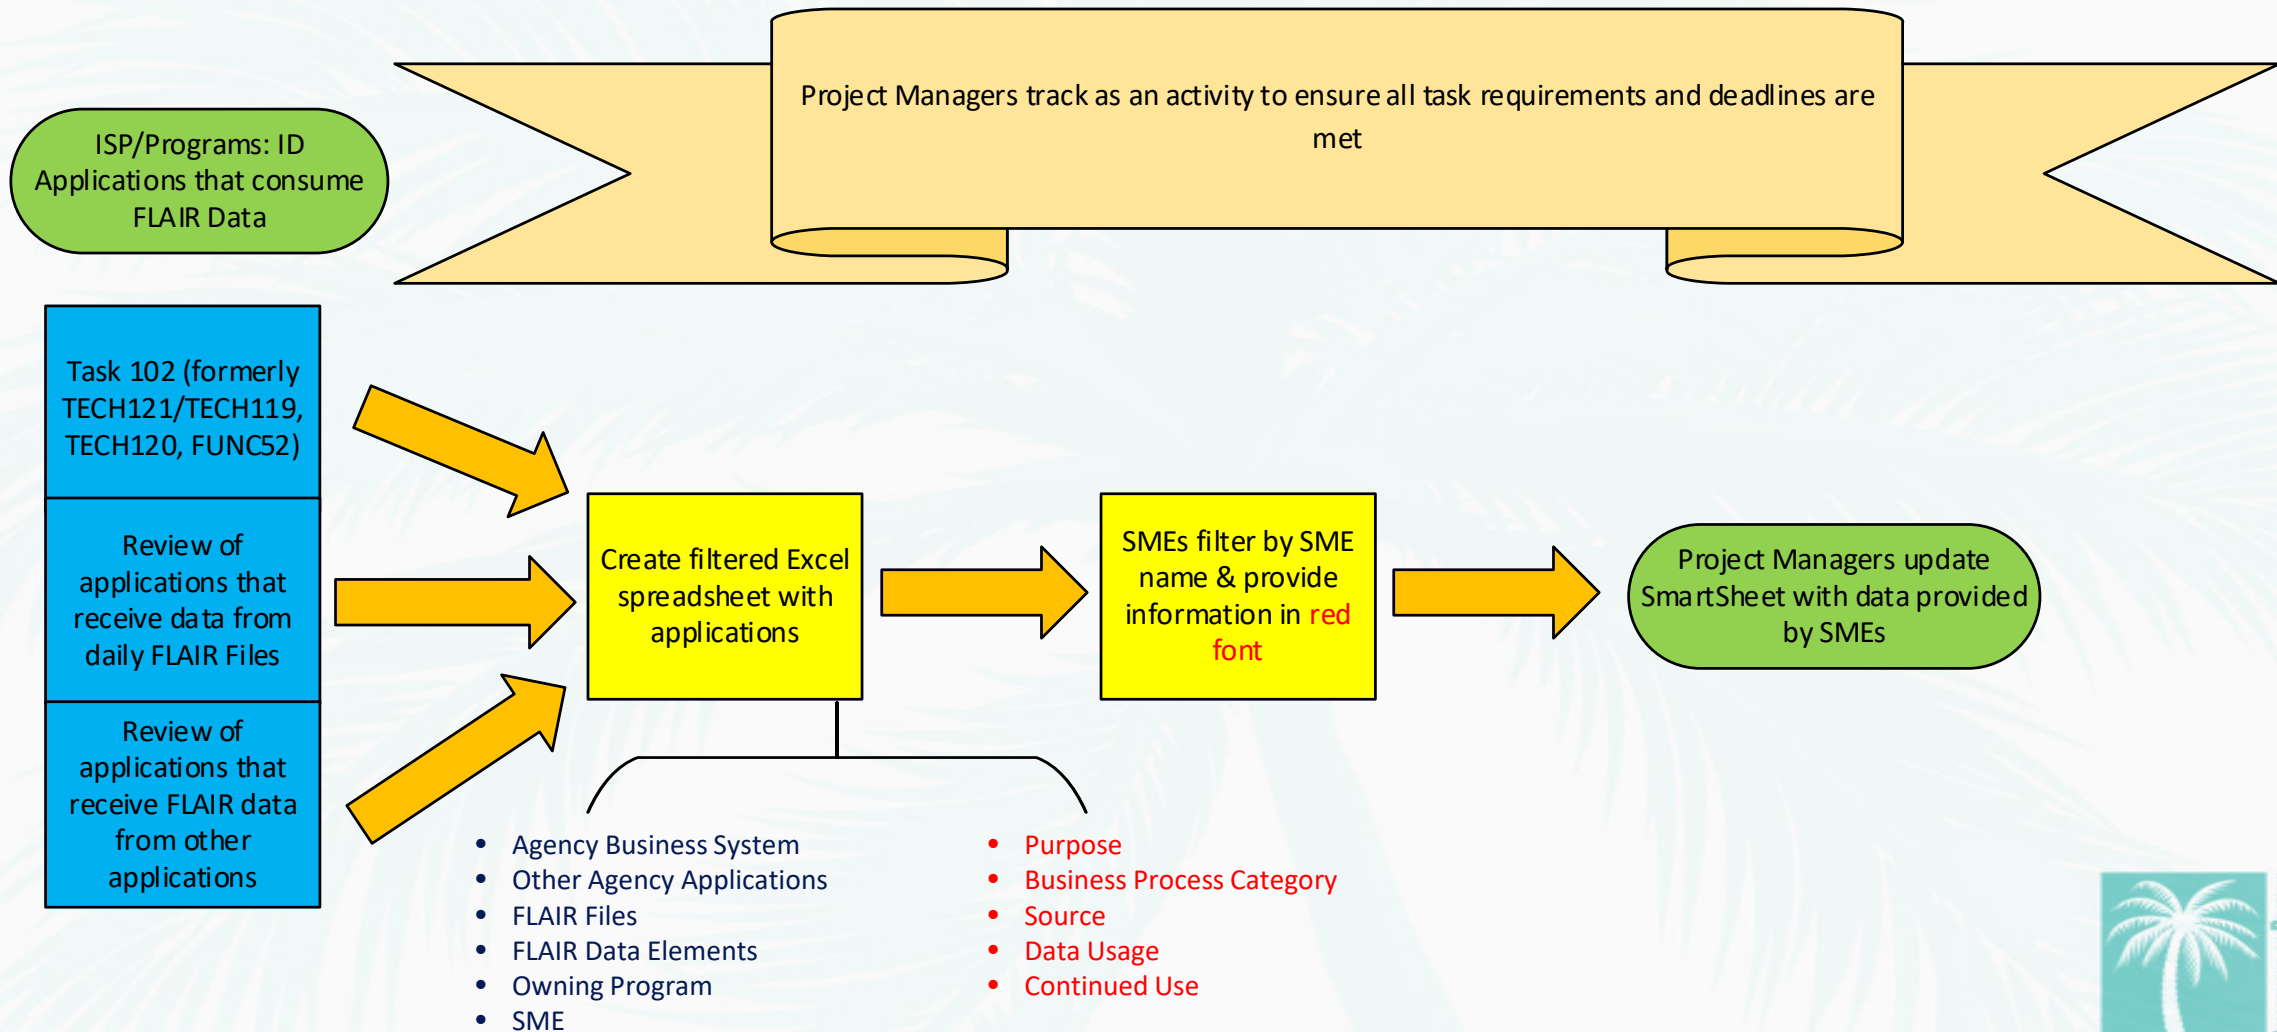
Project Managers track as an activity to ensure all task requirements and deadlines are met

ISP/Programs: ID Applications that consume FLAIR Data

Task 102 (formerly TECH121/TECH119, TECH120, FUNC52)

Review of applications that receive data from daily FLAIR Files

Review of applications that receive FLAIR data from other applications

Create filtered Excel spreadsheet with applications

SMEs filter by SME name & provide information in red font

Project Managers update SmartSheet with data provided by SMEs

- Agency Business System
- Other Agency Applications
- FLAIR Files
- FLAIR Data Elements
- Owning Program
- SME

- Purpose
- Business Process Category
- Source
- Data Usage
- Continued Use